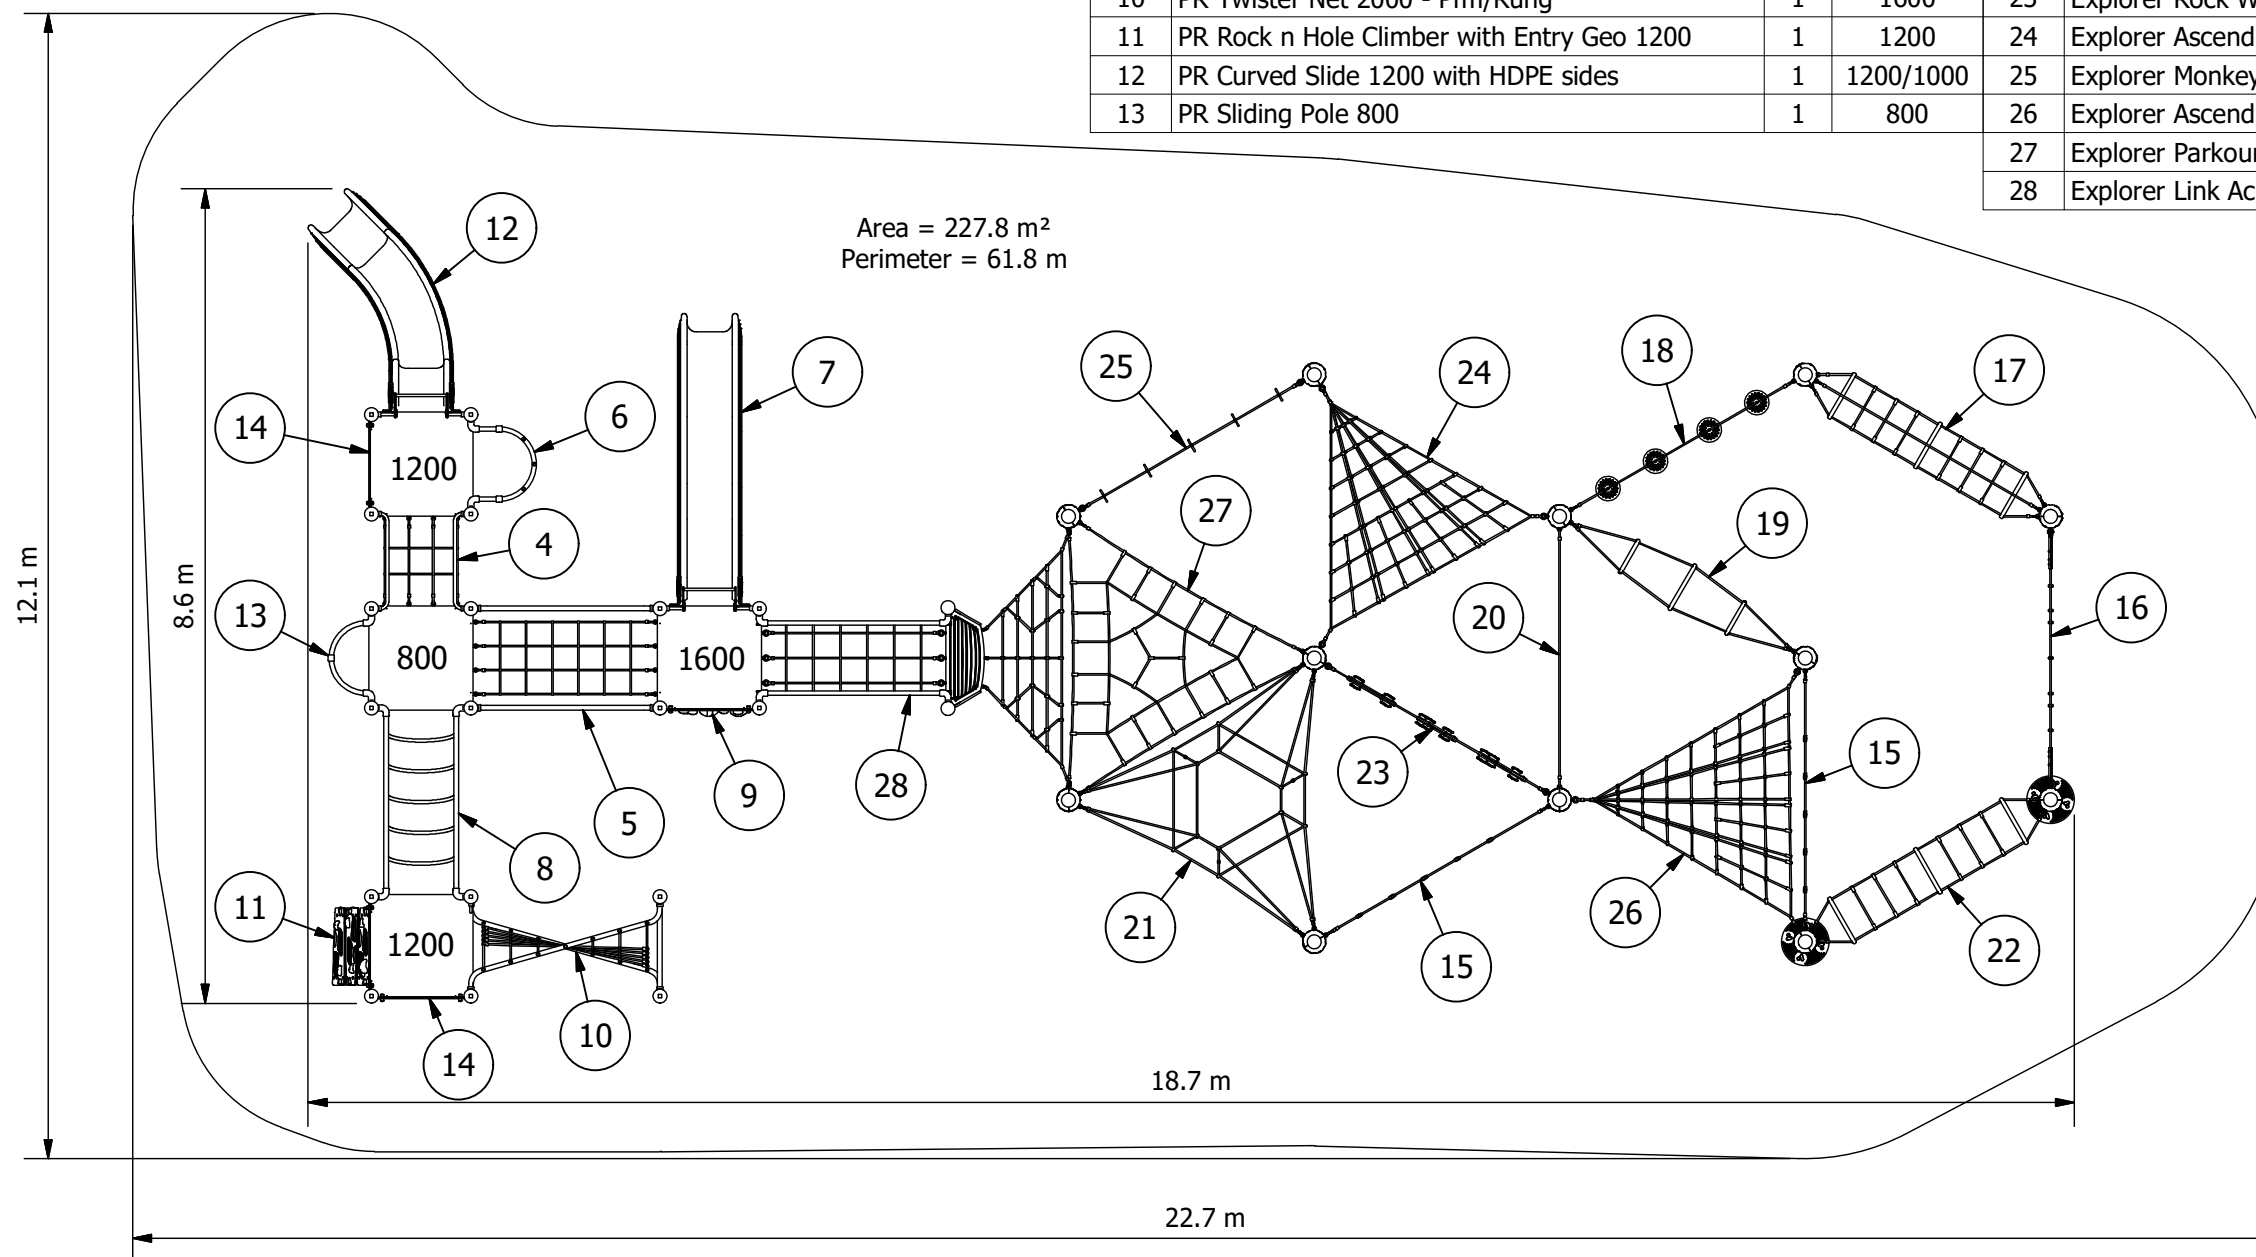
| 10 | PR Twister Net 2000 - Prm/Rung | 1 | 1600 |
|---|---|---|---|
| 11 | PR Rock n Hole Climber with Entry Geo 1200 | 1 | 1200 |
| 12 | PR Curved Slide 1200 with HDPE sides | 1 | 1200/1000 |
| 13 | PR Sliding Pole 800 | 1 | 800 |

| 23 | Explorer Rock W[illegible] |
|---|---|
| 24 | Explorer Ascend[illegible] |
| 25 | Explorer Monkey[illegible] |
| 26 | Explorer Ascend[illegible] |
| 27 | Explorer Parkour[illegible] |
| 28 | Explorer Link Ac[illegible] |

Area = 227.8 m²
Perimeter = 61.8 m

12
7
6
14
1200
4
13
800
1600
5
9
28
8
11
1200
10
14
25
24
18
17
27
19
20
16
23
15
21
15
26
22

12.1 m
8.6 m
18.7 m
22.7 m